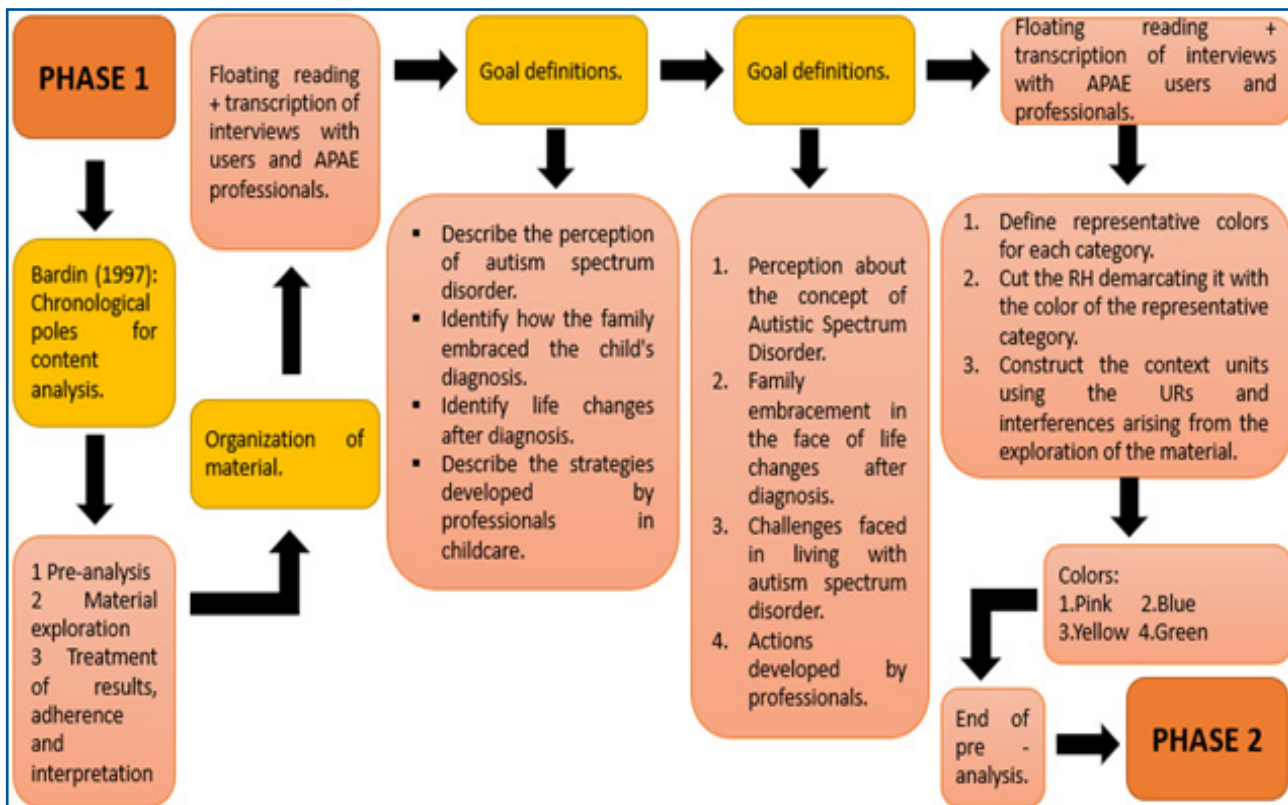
PHASE 1

Bardin (1997): Chronological poles for content analysis.

1 Pre-analysis
2 Material exploration
3 Treatment of results, adherence and interpretation

Organization of material.

Floating reading + transcription of interviews with users and APAE professionals.

Goal definitions.

- Describe the perception of autism spectrum disorder.
- Identify how the family embraced the child's diagnosis.
- Identify life changes after diagnosis.
- Describe the strategies developed by professionals in childcare.

Goal definitions.

1. Perception about the concept of Autistic Spectrum Disorder.
2. Family embracement in the face of life changes after diagnosis.
3. Challenges faced in living with autism spectrum disorder.
4. Actions developed by professionals.

Floating reading + transcription of interviews with APAE users and professionals.

1. Define representative colors for each category.
2. Cut the RH demarcating it with the color of the representative category.
3. Construct the context units using the URs and interferences arising from the exploration of the material.

Colors:
1.Pink 2.Blue
3.Yellow 4.Green

End of pre - analysis.

PHASE 2